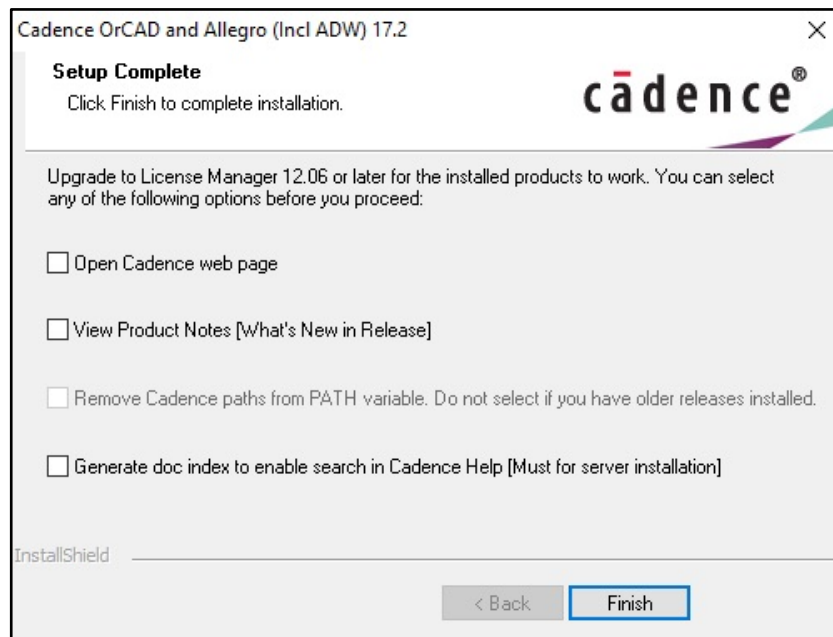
Cadence OrCAD and Allegro (Incl ADW) 17.2

×

Setup Complete

Click Finish to complete installation.

cādence®

Upgrade to License Manager 12.06 or later for the installed products to work. You can select any of the following options before you proceed:

Open Cadence web page

View Product Notes [What's New in Release]

Remove Cadence paths from PATH variable. Do not select if you have older releases installed.

Generate doc index to enable search in Cadence Help [Must for server installation]

InstallShield

< Back

Finish